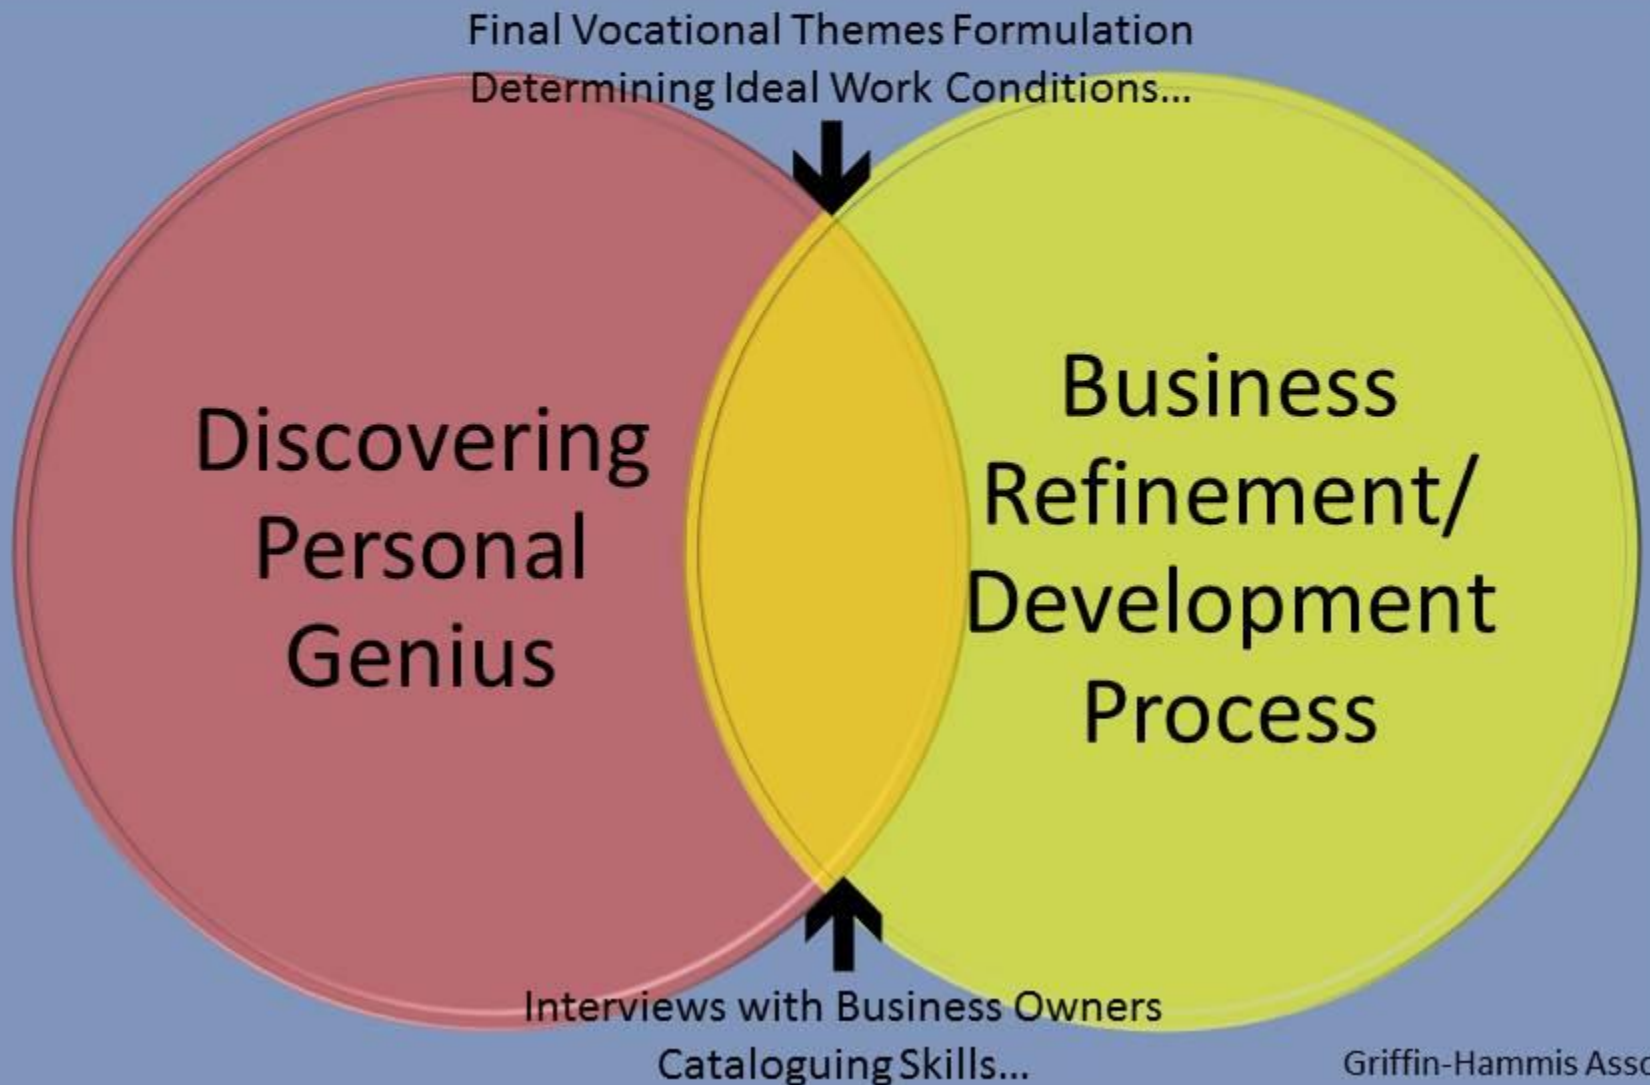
Final Vocational Themes Formulation
Determining Ideal Work Conditions...

Discovering Personal Genius

Business Refinement/ Development Process

Interviews with Business Owners
Cataloguing Skills...

Griffin-Hammis Ass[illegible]